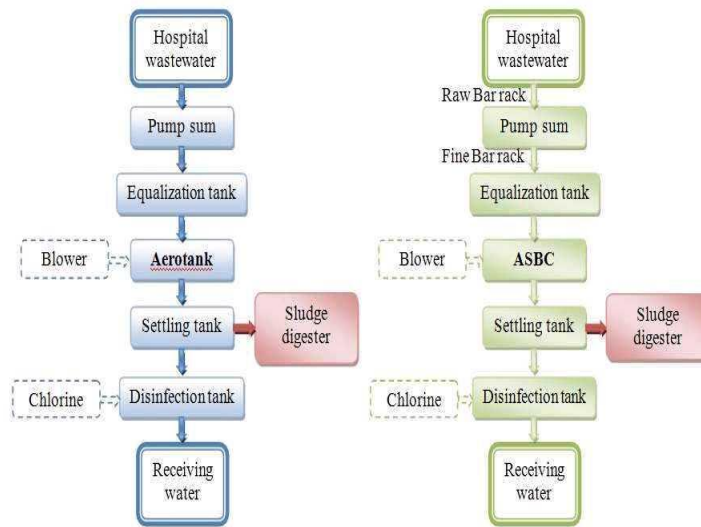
Hospital wastewater

Pump sum

Equalization tank

Blower

Aerotank

Settling tank

Sludge digester

Chlorine

Disinfection tank

Receiving water

Hospital wastewater

Raw Bar rack

Pump sum

Fine Bar rack

Equalization tank

Blower

ASBC

Settling tank

Sludge digester

Chlorine

Disinfection tank

Receiving water